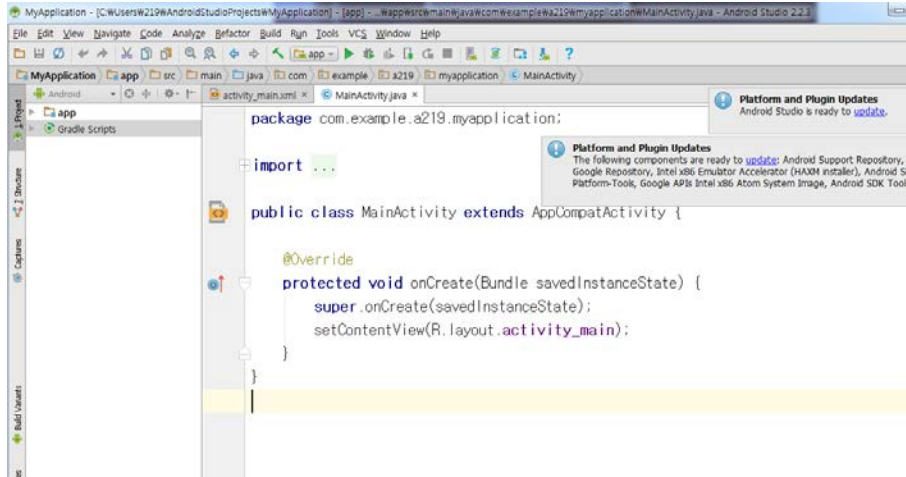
MyApplication - [C:\Users\219\AndroidStudioProjects\MyApplication] - [app] - ...\app\src\main\java\com\example\a219\myapplication\MainActivity.java - Android Studio 2.2.3

File Edit View Navigate Code Analyze Refactor Build Run Tools VCS Window Help

app

MyApplication app src main java com example a219 myapplication MainActivity

Android

activity_main.xml × MainActivity.java ×

app
Gradle Scripts

1: Project
7: Structure
Captures
Build Variants

Platform and Plugin Updates
Android Studio is ready to update.

Platform and Plugin Updates
The following components are ready to update: Android Support Repository, Google Repository, Intel x86 Emulator Accelerator (HAXM installer), Android S Platform-Tools, Google APIs Intel x86 Atom System Image, Android SDK Tool

package com.example.a219.myapplication;

import ...

public class MainActivity extends AppCompatActivity {

    @Override
    protected void onCreate(Bundle savedInstanceState) {
        super.onCreate(savedInstanceState);
        setContentView(R.layout.activity_main);
    }
}